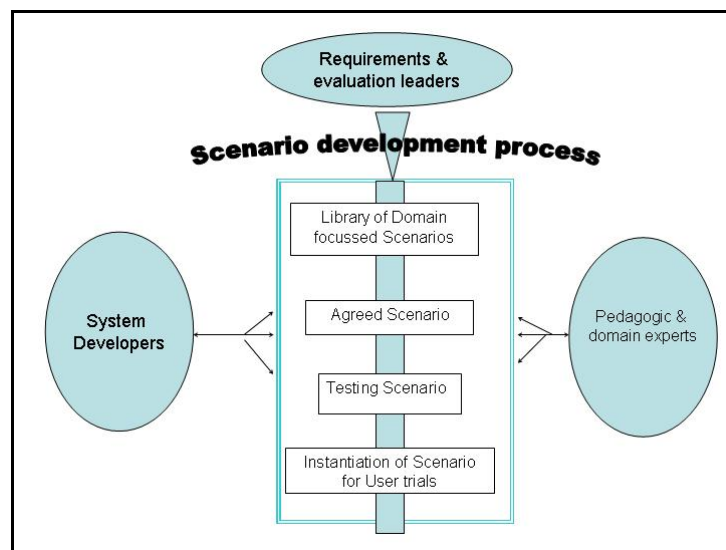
Requirements & evaluation leaders

Scenario development process

Library of Domain focussed Scenarios

Agreed Scenario

Testing Scenario

Instantiation of Scenario for User trials

System Developers

Pedagogic & domain experts